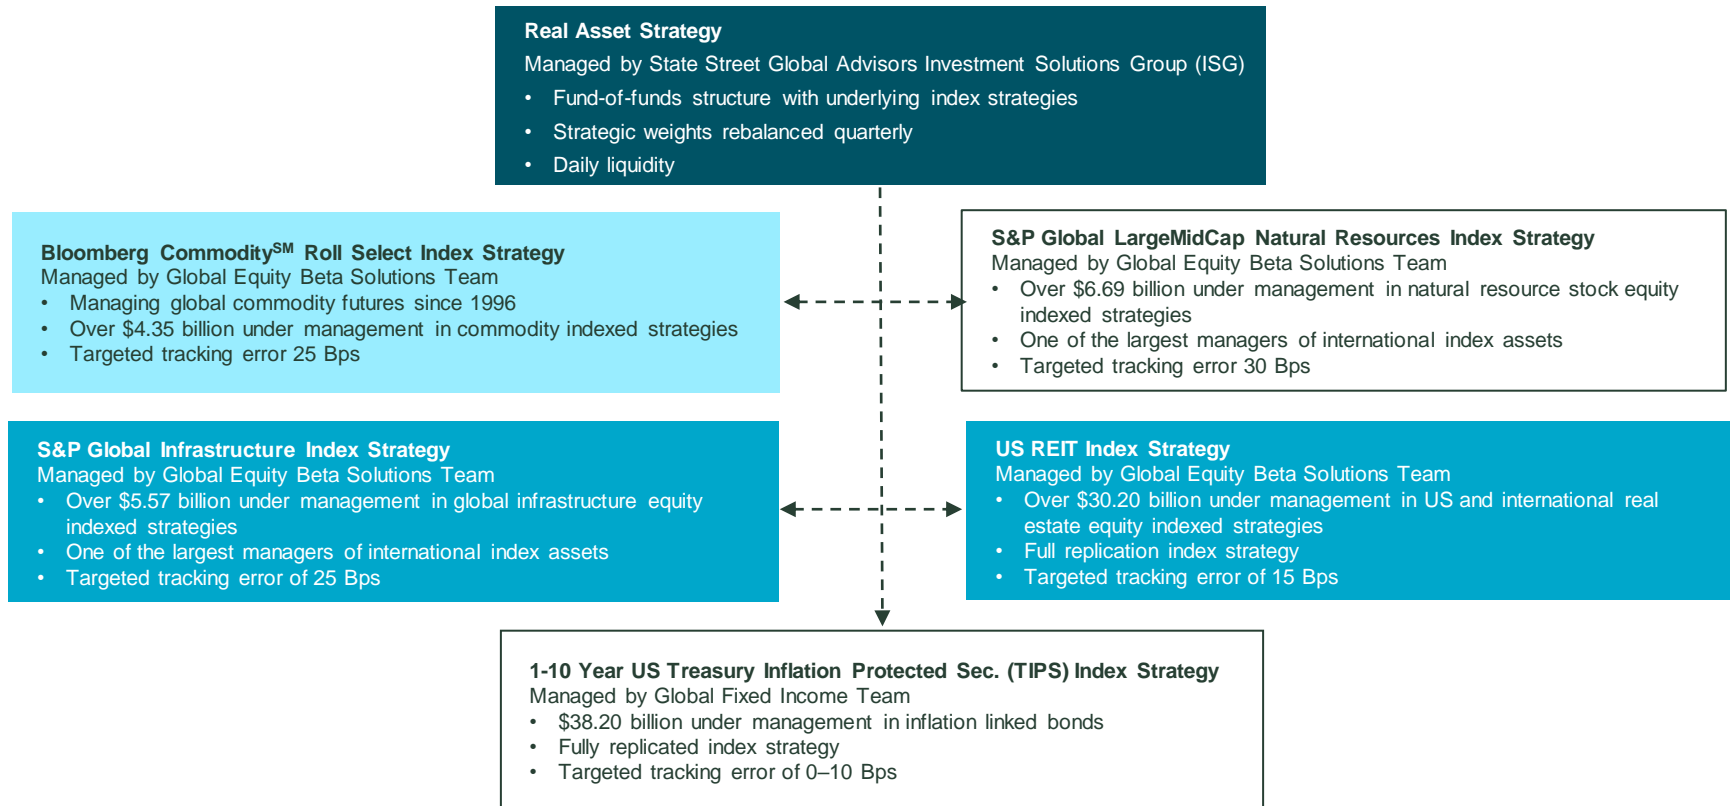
Real Asset Strategy
Managed by State Street Global Advisors Investment Solutions Group (ISG)
• Fund-of-funds structure with underlying index strategies
• Strategic weights rebalanced quarterly
• Daily liquidity

Bloomberg Commodity$^{SM}$ Roll Select Index Strategy
Managed by Global Equity Beta Solutions Team
• Managing global commodity futures since 1996
• Over \$4.35 billion under management in commodity indexed strategies
• Targeted tracking error 25 Bps

S&P Global LargeMidCap Natural Resources Index Strategy
Managed by Global Equity Beta Solutions Team
• Over \$6.69 billion under management in natural resource stock equity indexed strategies
• One of the largest managers of international index assets
• Targeted tracking error 30 Bps

S&P Global Infrastructure Index Strategy
Managed by Global Equity Beta Solutions Team
• Over \$5.57 billion under management in global infrastructure equity indexed strategies
• One of the largest managers of international index assets
• Targeted tracking error of 25 Bps

US REIT Index Strategy
Managed by Global Equity Beta Solutions Team
• Over \$30.20 billion under management in US and international real estate equity indexed strategies
• Full replication index strategy
• Targeted tracking error of 15 Bps

1-10 Year US Treasury Inflation Protected Sec. (TIPS) Index Strategy
Managed by Global Fixed Income Team
• \$38.20 billion under management in inflation linked bonds
• Fully replicated index strategy
• Targeted tracking error of 0–10 Bps